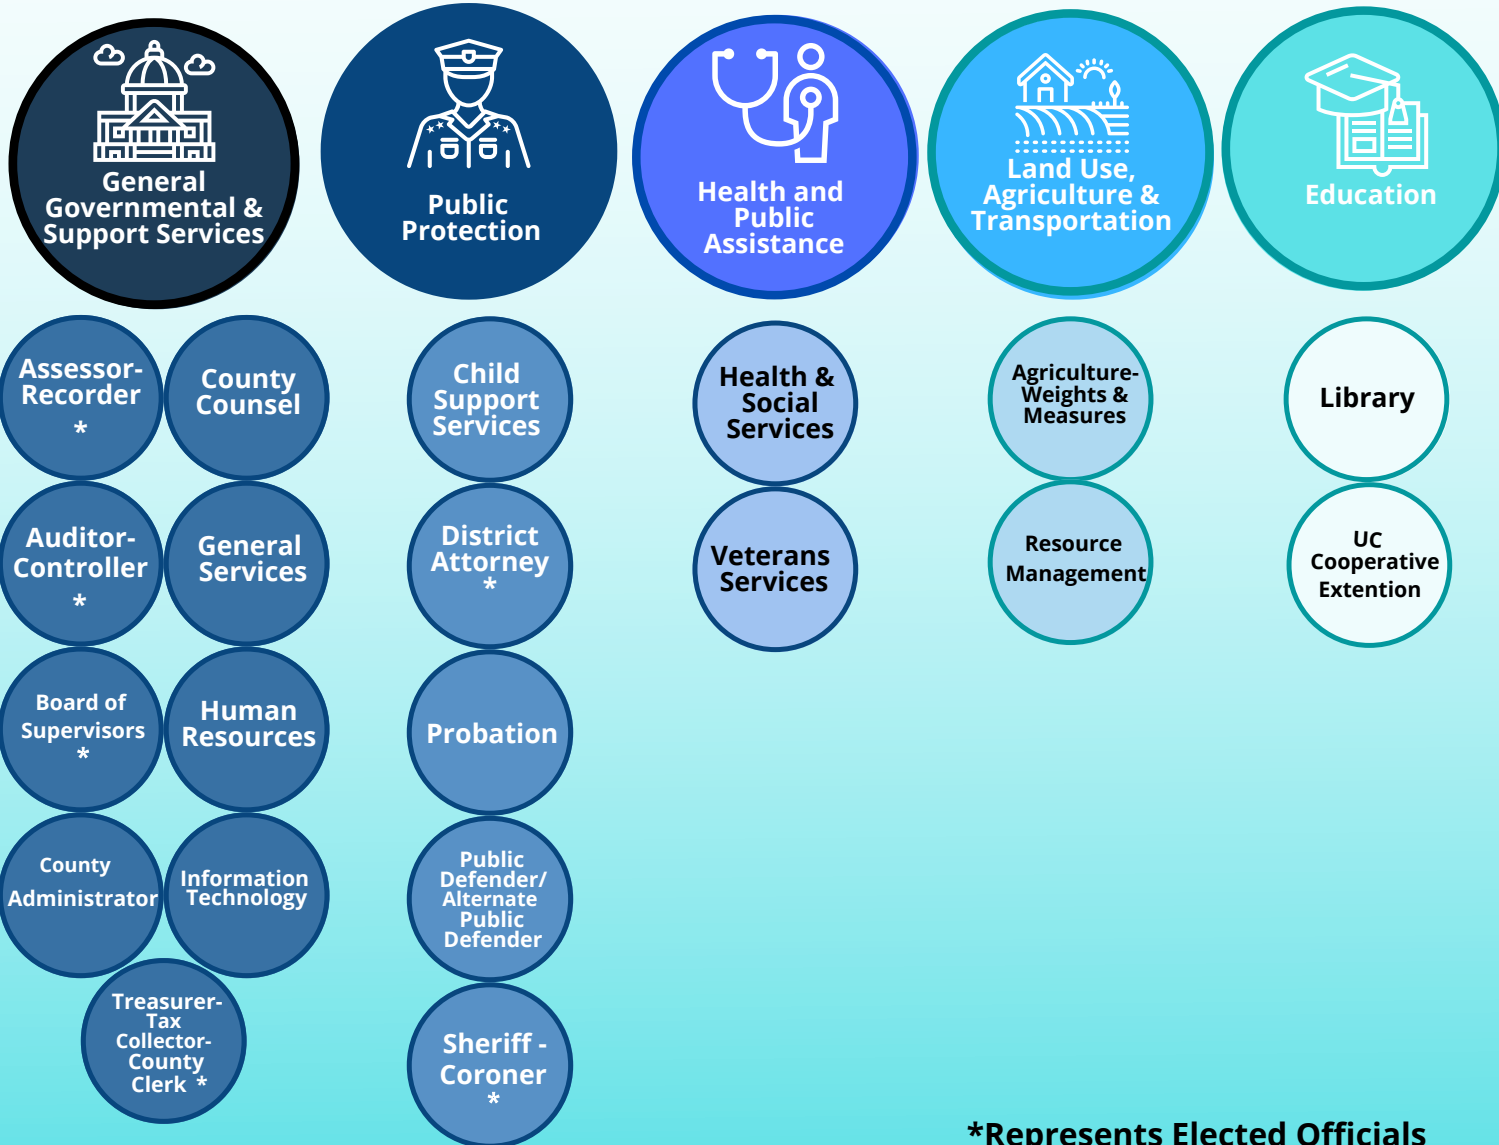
General Governmental & Support Services

Public Protection

Health and Public Assistance

Land Use, Agriculture & Transportation

Education

Assessor-Recorder *

County Counsel

Auditor-Controller *

General Services

Board of Supervisors *

Human Resources

County Administrator

Information Technology

Treasurer-Tax Collector-County Clerk *

Child Support Services

District Attorney *

Probation

Public Defender/ Alternate Public Defender

Sheriff - Coroner *

Health & Social Services

Veterans Services

Agriculture-Weights & Measures

Resource Management

Library

UC Cooperative Extention

*Represents Elected Officials